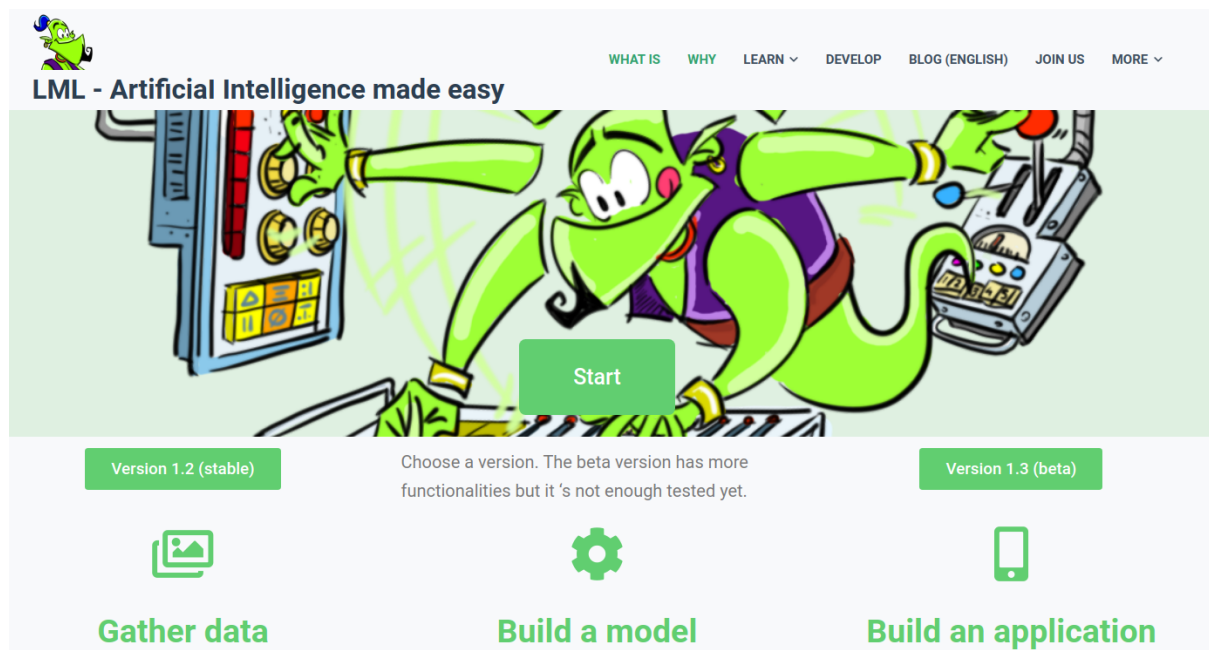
LML - Artificial Intelligence made easy

WHAT IS WHY LEARN DEVELOP BLOG (ENGLISH) JOIN US MORE

Start

Version 1.2 (stable)

Choose a version. The beta version has more functionalities but it 's not enough tested yet.

Version 1.3 (beta)

Gather data

Build a model

Build an application